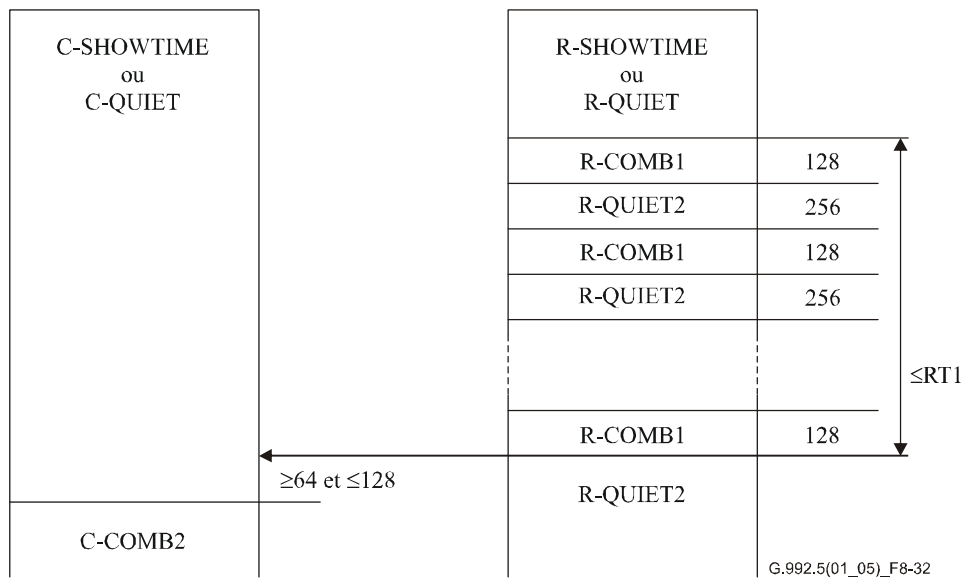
C-SHOWTIME
ou
C-QUIET

R-SHOWTIME
ou
R-QUIET

| R-COMB1 | 128 |
|---|---|
| R-QUIET2 | 256 |
| R-COMB1 | 128 |
| R-QUIET2 | 256 |
| | |
| R-COMB1 | 128 |

$\leq$RT1

$\geq$64 et $\leq$128

R-QUIET2

C-COMB2

G.992.5(01_05)_F8-32